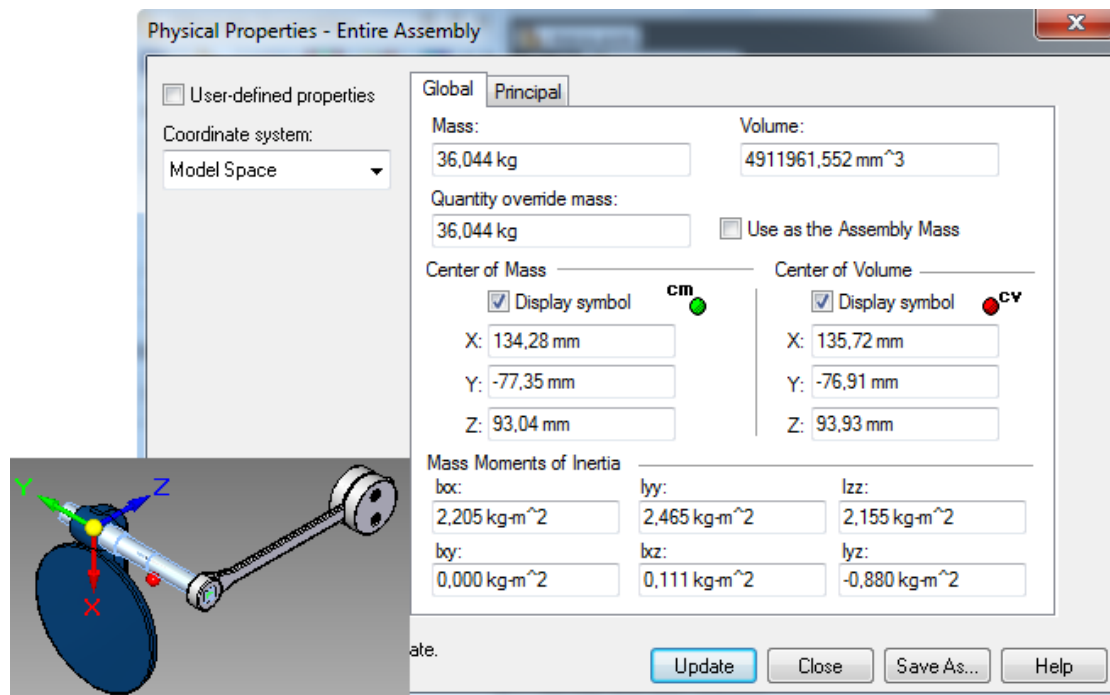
Physical Properties - Entire Assembly

User-defined properties

Coordinate system:

Model Space

Global | Principal

Mass:

36,044 kg

Volume:

4911961,552 mm^3

Quantity override mass:

36,044 kg

Use as the Assembly Mass

Center of Mass

Display symbol

cm

X: 134,28 mm

Y: -77,35 mm

Z: 93,04 mm

Center of Volume

Display symbol

CV

X: 135,72 mm

Y: -76,91 mm

Z: 93,93 mm

Mass Moments of Inertia

Ixx:

2,205 kg-m^2

Iyy:

2,465 kg-m^2

Izz:

2,155 kg-m^2

Ixy:

0,000 kg-m^2

Ixz:

0,111 kg-m^2

Iyz:

-0,880 kg-m^2

ate.

Update

Close

Save As...

Help

Y

Z

X